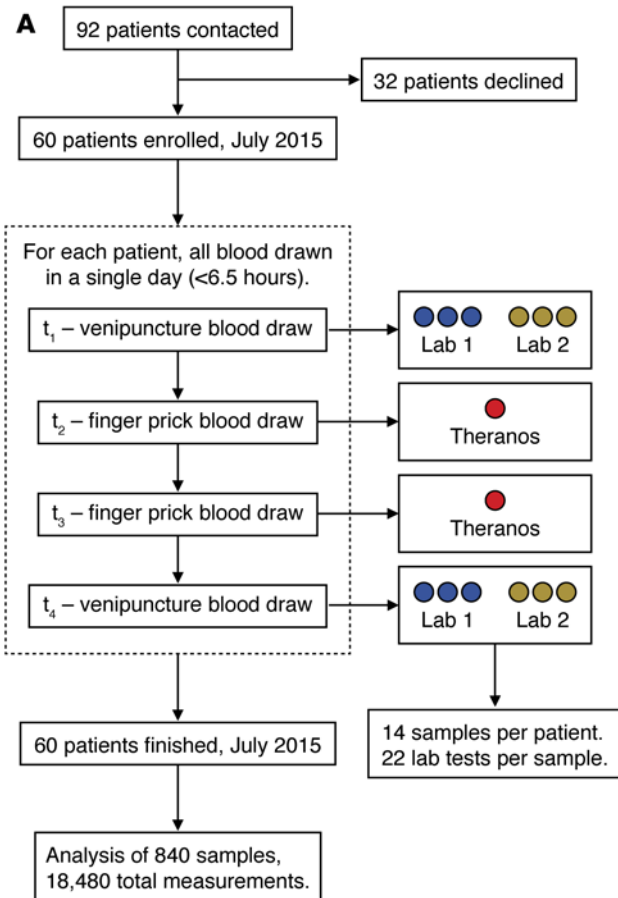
A

92 patients contacted

32 patients declined

60 patients enrolled, July 2015

For each patient, all blood drawn in a single day (<6.5 hours).

$t_1$ – venipuncture blood draw

Lab 1 Lab 2

$t_2$ – finger prick blood draw

Theranos

$t_3$ – finger prick blood draw

Theranos

$t_4$ – venipuncture blood draw

Lab 1 Lab 2

60 patients finished, July 2015

14 samples per patient.
22 lab tests per sample.

Analysis of 840 samples,
18,480 total measurements.